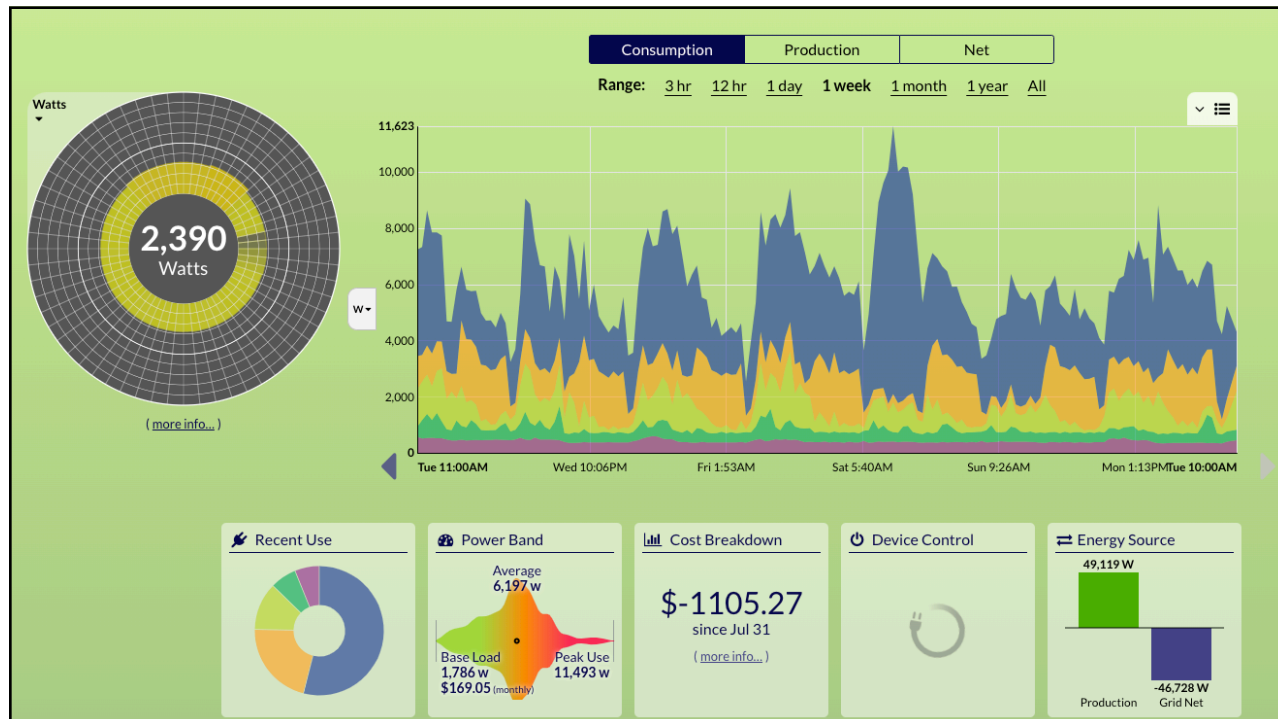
Consumption | Production | Net

Range: 3 hr 12 hr 1 day 1 week 1 month 1 year All

Watts

2,390
Watts

( more info... )

W

11,623
10,000
8,000
6,000
4,000
2,000
0

Tue 11:00AM Wed 10:06PM Fri 1:53AM Sat 5:40AM Sun 9:26AM Mon 1:13PM Tue 10:00AM

Recent Use

Power Band

Average
6,197 w

Base Load
1,786 w
$169.05 (monthly)

Peak Use
11,493 w

Cost Breakdown

$-1105.27
since Jul 31

( more info... )

Device Control

Energy Source

49,119 W

-46,728 W

Production Grid Net